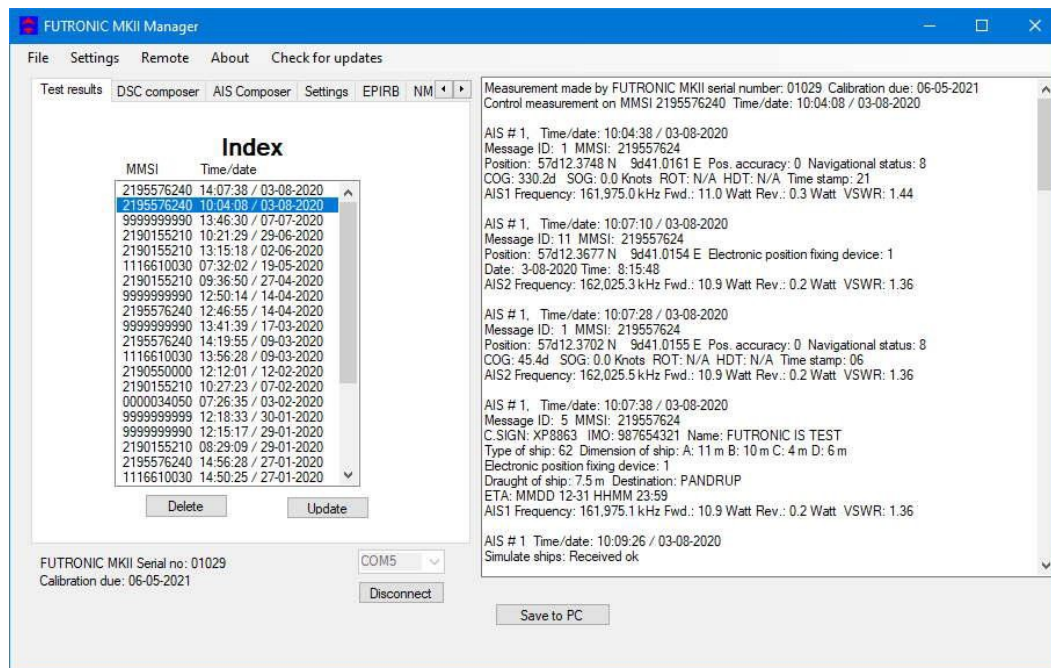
FUTRONIC MKII Manager

File Settings Remote About Check for updates

Test results DSC composer AIS Composer Settings EPIRB NM

Index

MMSI Time/date

2195576240 14:07:38 / 03-08-2020
2195576240 10:04:08 / 03-08-2020
9999999990 13:46:30 / 07-07-2020
2190155210 10:21:29 / 29-06-2020
2190155210 13:15:18 / 02-06-2020
1116610030 07:32:02 / 19-05-2020
2190155210 09:36:50 / 27-04-2020
9999999990 12:50:14 / 14-04-2020
2195576240 12:46:55 / 14-04-2020
9999999990 13:41:39 / 17-03-2020
2195576240 14:19:55 / 09-03-2020
1116610030 13:56:28 / 09-03-2020
2190550000 12:12:01 / 12-02-2020
2190155210 10:27:23 / 07-02-2020
0000034050 07:26:35 / 03-02-2020
9999999999 12:18:33 / 30-01-2020
9999999990 12:15:17 / 29-01-2020
2190155210 08:29:09 / 29-01-2020
2195576240 14:56:28 / 27-01-2020
1116610030 14:50:25 / 27-01-2020

Delete Update

FUTRONIC MKII Serial no: 01029
Calibration due: 06-05-2021

COM5

Disconnect

Measurement made by FUTRONIC MKII serial number: 01029 Calibration due: 06-05-2021
Control measurement on MMSI 2195576240 Time/date: 10:04:08 / 03-08-2020

AIS # 1, Time/date: 10:04:38 / 03-08-2020
Message ID: 1 MMSI: 219557624
Position: 57d12.3748 N 9d41.0161 E Pos. accuracy: 0 Navigational status: 8
COG: 330.2d SOG: 0.0 Knots ROT: N/A HDT: N/A Time stamp: 21
AIS1 Frequency: 161,975.0 kHz Fwd.: 11.0 Watt Rev.: 0.3 Watt VSWR: 1.44

AIS # 1, Time/date: 10:07:10 / 03-08-2020
Message ID: 11 MMSI: 219557624
Position: 57d12.3677 N 9d41.0154 E Electronic position fixing device: 1
Date: 3-08-2020 Time: 8:15:48
AIS2 Frequency: 162,025.3 kHz Fwd.: 10.9 Watt Rev.: 0.2 Watt VSWR: 1.36

AIS # 1, Time/date: 10:07:28 / 03-08-2020
Message ID: 1 MMSI: 219557624
Position: 57d12.3702 N 9d41.0155 E Pos. accuracy: 0 Navigational status: 8
COG: 45.4d SOG: 0.0 Knots ROT: N/A HDT: N/A Time stamp: 06
AIS2 Frequency: 162,025.5 kHz Fwd.: 10.9 Watt Rev.: 0.2 Watt VSWR: 1.36

AIS # 1, Time/date: 10:07:38 / 03-08-2020
Message ID: 5 MMSI: 219557624
C.SIGN: XP8863 IMO: 987654321 Name: FUTRONIC IS TEST
Type of ship: 62 Dimension of ship: A: 11 m B: 10 m C: 4 m D: 6 m
Electronic position fixing device: 1
Draught of ship: 7.5 m Destination: PANDRUP
ETA: MMDD 12-31 HHMM 23:59
AIS1 Frequency: 161,975.1 kHz Fwd.: 10.9 Watt Rev.: 0.2 Watt VSWR: 1.36

AIS # 1 Time/date: 10:09:26 / 03-08-2020
Simulate ships: Received ok

Save to PC